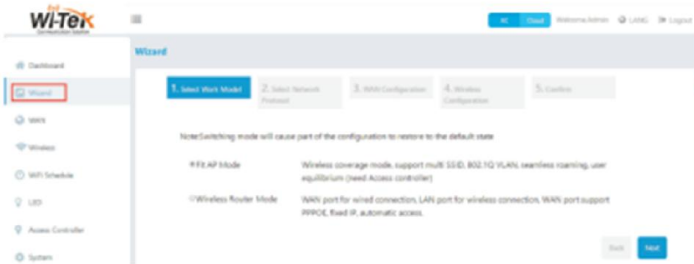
Wi-Tek

AC Cloud Welcome Admin LANG Logout

Dashboard
Wizard
WAN
Wireless
WiFi Schedule
LED
Access Controller
System

Wizard

1. Select Work Model
2. Select Network Protocol
3. WAN Configuration
4. Wireless Configuration
5. Confirm

Note:Switching mode will cause part of the configuration to restore to the default state

Fit AP Mode
Wireless coverage mode, support multi SSID, 802.1Q VLAN, seamless roaming, user equilibrium (need Access controller)

Wireless Router Mode
WAN port for wired connection, LAN port for wireless connection, WAN port support PPPOE, fixed IP, automatic access.

Back
Next